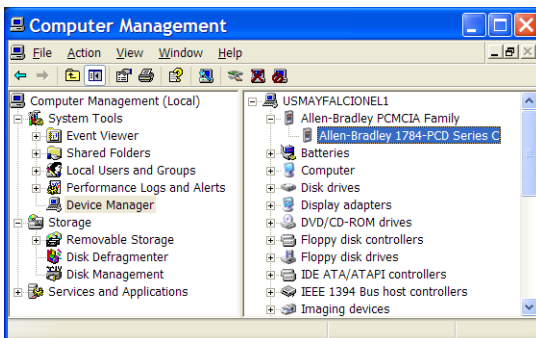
Computer Management

File Action View Window Help

Computer Management (Local)
System Tools
Event Viewer
Shared Folders
Local Users and Groups
Performance Logs and Alerts
Device Manager
Storage
Removable Storage
Disk Defragmenter
Disk Management
Services and Applications

USMAYFALCIONEL1
Allen-Bradley PCMCIA Family
Allen-Bradley 1784-PCD Series C
Batteries
Computer
Disk drives
Display adapters
DVD/CD-ROM drives
Floppy disk controllers
Floppy disk drives
IDE ATA/ATAPI controllers
IEEE 1394 Bus host controllers
Imaging devices